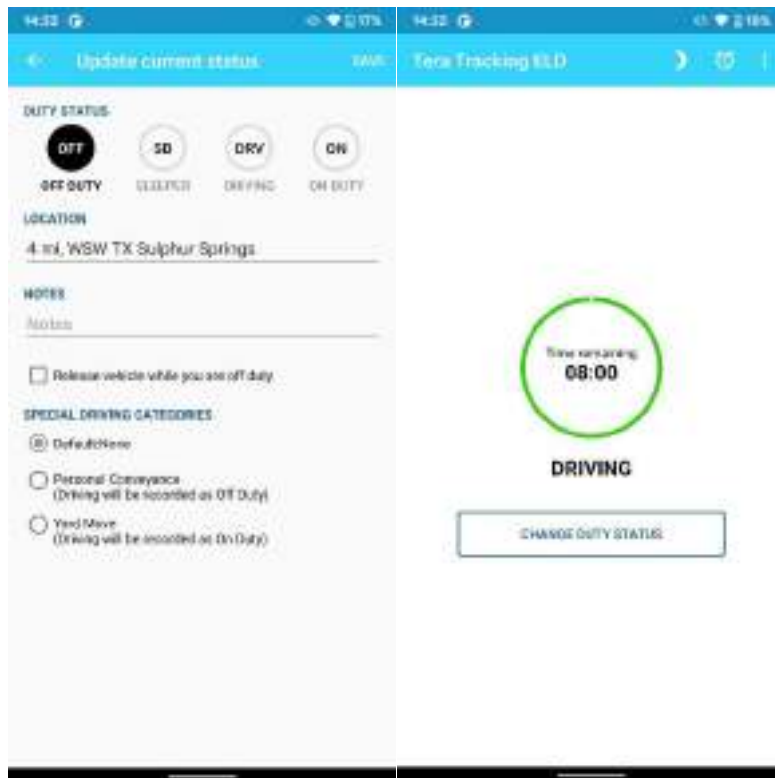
14:32 G 17%

Update current status SAVE

DUTY STATUS

OFF OFF DUTY

SB SLEEPER

DRV DRIVING

ON ON DUTY

LOCATION

4 mi, WSW TX Sulphur Springs

NOTES

Notes

Release vehicle while you are off duty

SPECIAL DRIVING CATEGORIES

Default/None

Personal Conveyance
(Driving will be recorded as Off Duty)

Yard Move
(Driving will be recorded as On Duty)

14:32 G 18%

Tera Tracking ELD

Time remaining
08:00

DRIVING

CHANGE DUTY STATUS